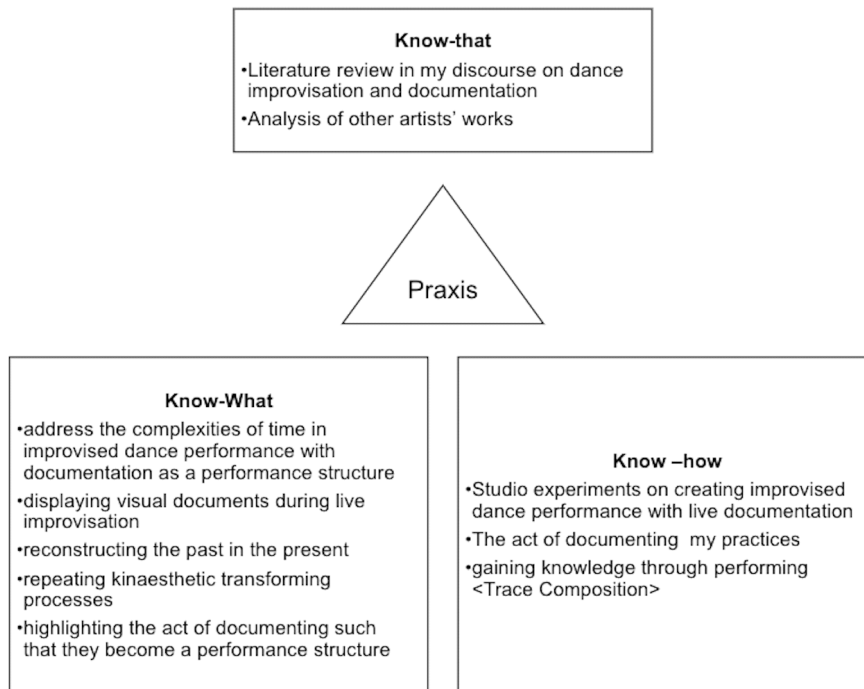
Know-that
•Literature review in my discourse on dance improvisation and documentation
•Analysis of other artists' works

Praxis

Know-What
•address the complexities of time in improvised dance performance with documentation as a performance structure
•displaying visual documents during live improvisation
•reconstructing the past in the present
•repeating kinaesthetic transforming processes
•highlighting the act of documenting such that they become a performance structure

Know –how
•Studio experiments on creating improvised dance performance with live documentation
•The act of documenting my practices
•gaining knowledge through performing <Trace Composition>